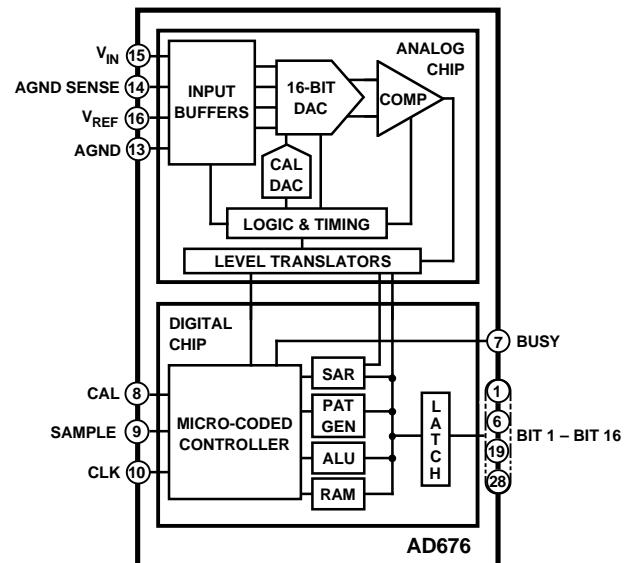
$V_{IN}$ 15
AGND SENSE 14
$V_{REF}$ 16
AGND 13
INPUT BUFFERS
16-BIT DAC
COMP
ANALOG CHIP
CAL DAC
LOGIC & TIMING
LEVEL TRANSLATORS
DIGITAL CHIP
7 BUSY
CAL 8
SAMPLE 9
CLK 10
MICRO-CODED CONTROLLER
SAR
PAT GEN
ALU
RAM
L A T C H
1
6
19
28
BIT 1 – BIT 16
AD676